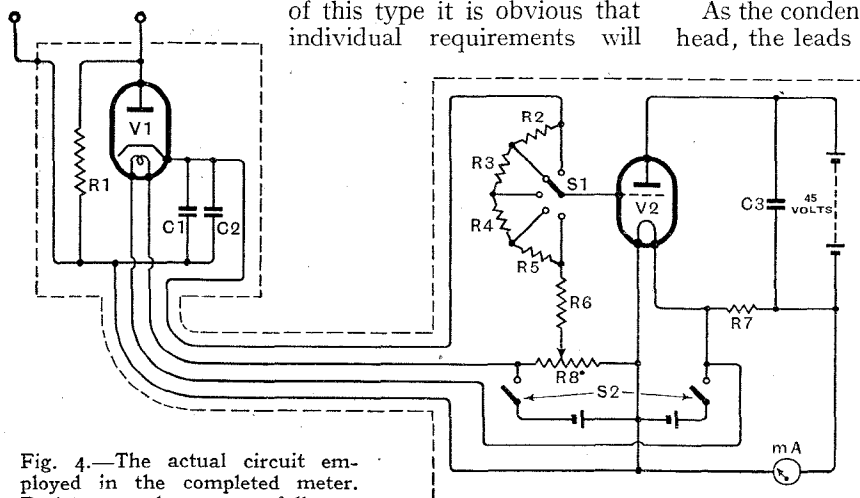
of this type it is obvious that individual requirements will

As the conden head, the leads

V1

R1

C1

C2

R2

R3

S1

R4

R5

R6

V2

C3

45 VOLTS

R7

R8

S2

mA

Fig. 4.—The actual circuit employed in the completed meter.